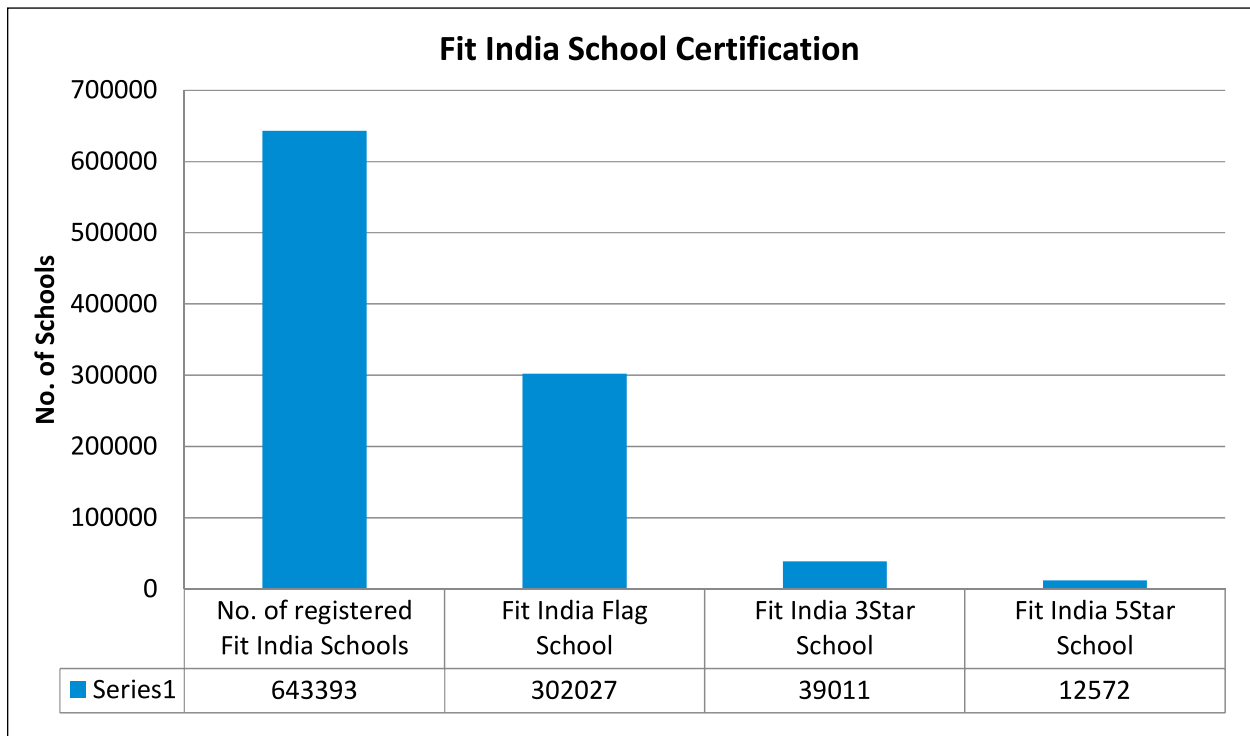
Fit India School Certification

No. of Schools

700000
600000
500000
400000
300000
200000
100000
0

| | No. of registered Fit India Schools | Fit India Flag School | Fit India 3Star School | Fit India 5Star School |
|---|---|---|---|---|
| Series1 | 643393 | 302027 | 39011 | 12572 |